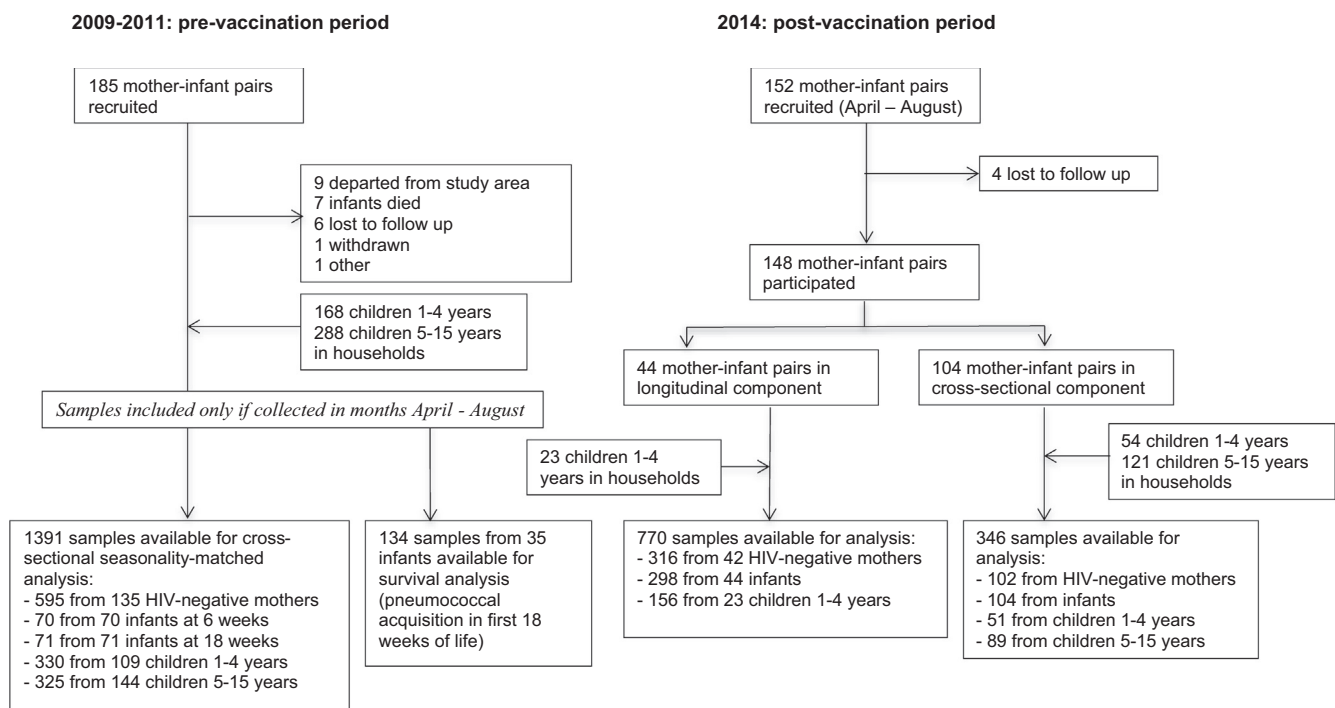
2009-2011: pre-vaccination period

185 mother-infant pairs recruited

9 departed from study area
7 infants died
6 lost to follow up
1 withdrawn
1 other

168 children 1-4 years
288 children 5-15 years in households

Samples included only if collected in months April - August

1391 samples available for cross-sectional seasonality-matched analysis:
- 595 from 135 HIV-negative mothers
- 70 from 70 infants at 6 weeks
- 71 from 71 infants at 18 weeks
- 330 from 109 children 1-4 years
- 325 from 144 children 5-15 years

134 samples from 35 infants available for survival analysis (pneumococcal acquisition in first 18 weeks of life)

2014: post-vaccination period

152 mother-infant pairs recruited (April – August)

4 lost to follow up

148 mother-infant pairs participated

44 mother-infant pairs in longitudinal component

104 mother-infant pairs in cross-sectional component

23 children 1-4 years in households

54 children 1-4 years
121 children 5-15 years in households

770 samples available for analysis:
- 316 from 42 HIV-negative mothers
- 298 from 44 infants
- 156 from 23 children 1-4 years

346 samples available for analysis:
- 102 from HIV-negative mothers
- 104 from infants
- 51 from children 1-4 years
- 89 from children 5-15 years